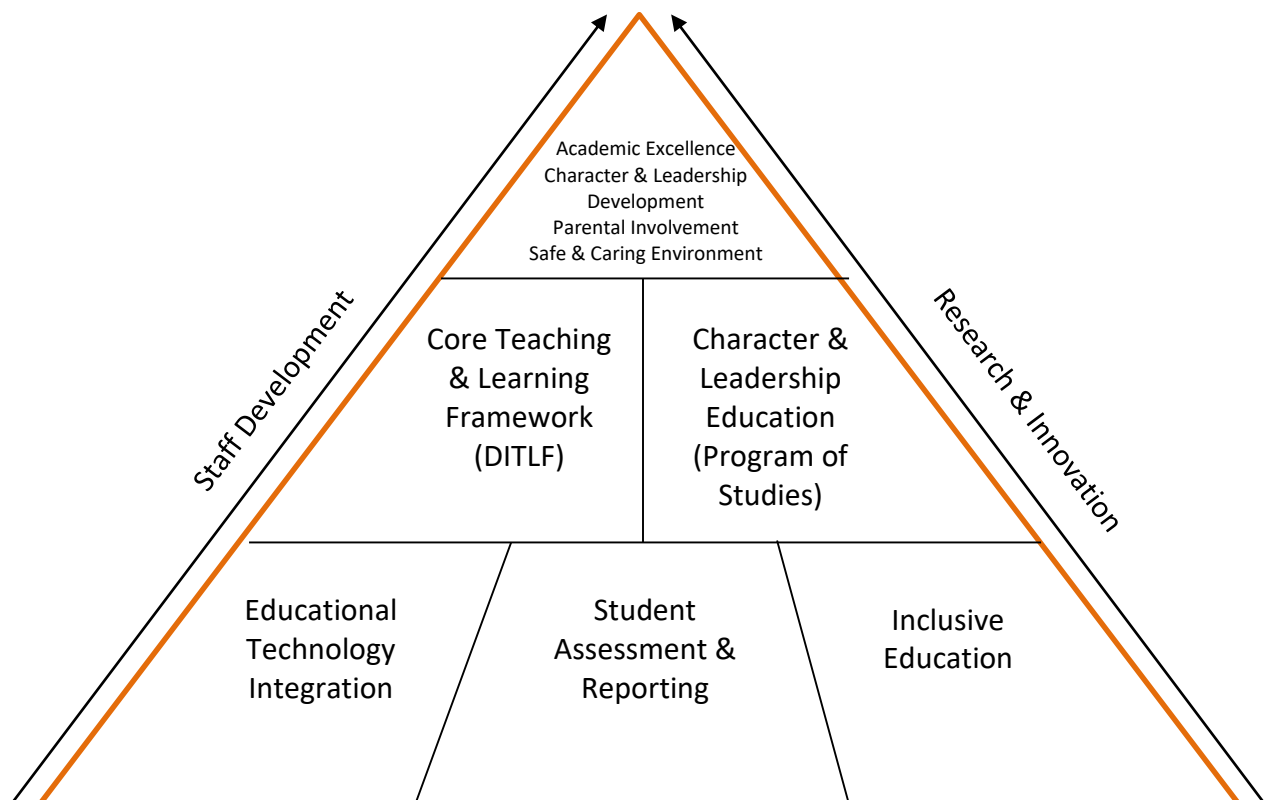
Academic Excellence
Character & Leadership Development
Parental Involvement
Safe & Caring Environment

Staff Development

Core Teaching & Learning Framework (DITLF)

Character & Leadership Education (Program of Studies)

Research & Innovation

Educational Technology Integration

Student Assessment & Reporting

Inclusive Education